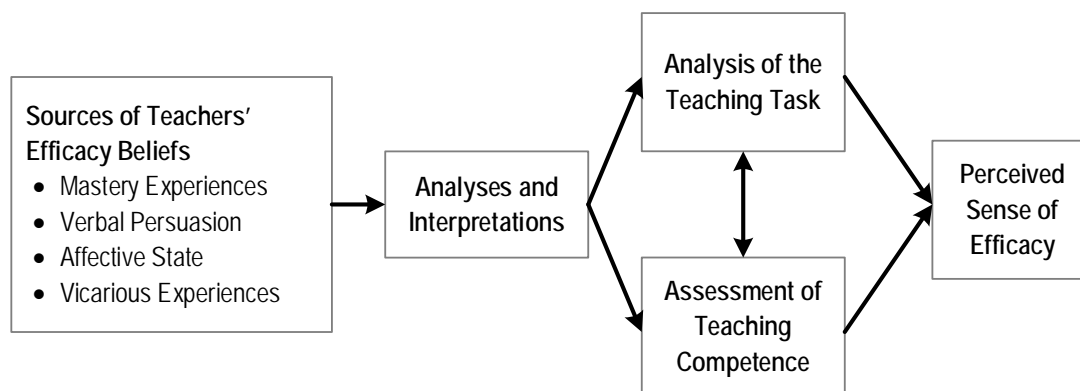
Sources of Teachers' Efficacy Beliefs
- Mastery Experiences
- Verbal Persuasion
- Affective State
- Vicarious Experiences

Analyses and Interpretations

Analysis of the Teaching Task

Assessment of Teaching Competence

Perceived Sense of Efficacy